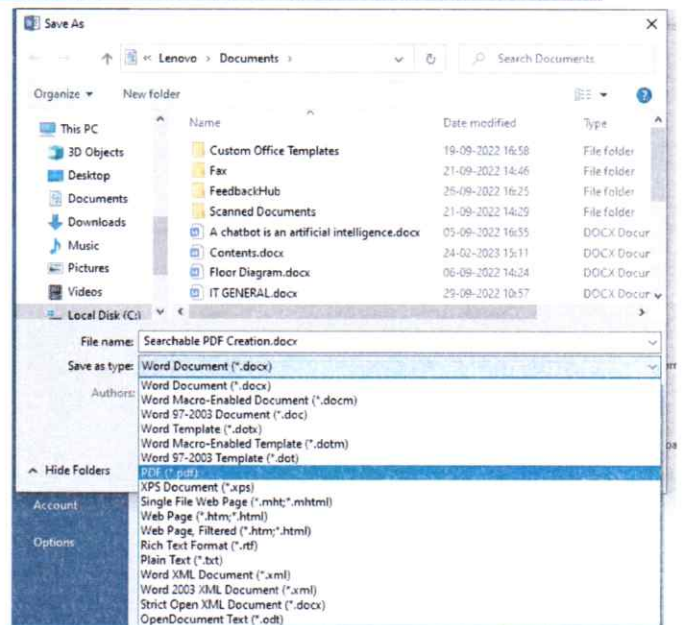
Save As

« Lenovo › Documents ›

Search Documents

Organize ▾ New folder

This PC
3D Objects
Desktop
Documents
Downloads
Music
Pictures
Videos
Local Disk (C:)

| Name | Date modified | Type |
|---|---|---|
| Custom Office Templates | 19-09-2022 16:58 | File folder |
| Fax | 21-09-2022 14:46 | File folder |
| FeedbackHub | 26-09-2022 16:25 | File folder |
| Scanned Documents | 21-09-2022 14:29 | File folder |
| A chatbot is an artificial intelligence.docx | 05-09-2022 16:55 | DOCX Docur |
| Contents.docx | 24-02-2023 15:11 | DOCX Docur |
| Floor Diagram.docx | 06-09-2022 14:24 | DOCX Docur |
| IT GENERAL.docx | 29-09-2022 10:57 | DOCX Docur |

File name: Searchable PDF Creation.docx

Save as type: Word Document (*.docx)

Authors:

Word Document (*.docx)
Word Macro-Enabled Document (*.docm)
Word 97-2003 Document (*.doc)
Word Template (*.dotx)
Word Macro-Enabled Template (*.dotm)
Word 97-2003 Template (*.dot)
PDF (*.pdf)
XPS Document (*.xps)
Single File Web Page (*.mht;*.mhtml)
Web Page (*.htm;*.html)
Web Page, Filtered (*.htm;*.html)
Rich Text Format (*.rtf)
Plain Text (*.txt)
Word XML Document (*.xml)
Word 2003 XML Document (*.xml)
Strict Open XML Document (*.docx)
OpenDocument Text (*.odt)

Hide Folders

Account

Options